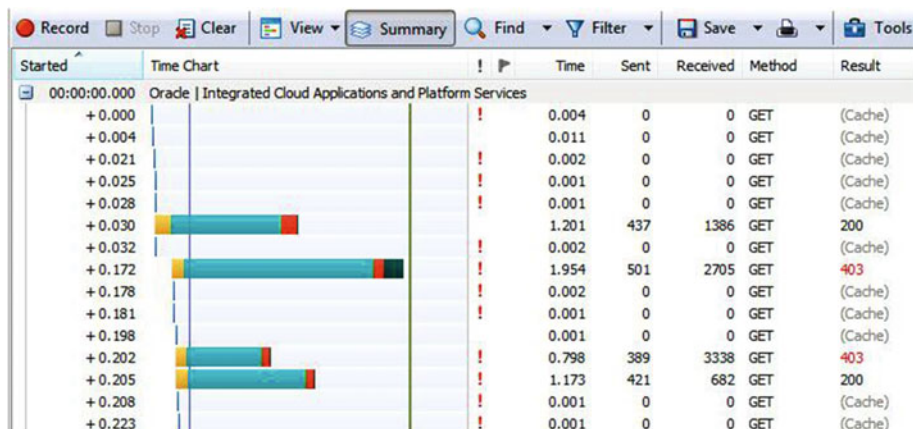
Record Stop Clear View Summary Find Filter Save Tools

| Started | Time Chart | ! | Time | Sent | Received | Method | Result |
|---|---|---|---|---|---|---|---|
| 00:00:00.000 | Oracle \| Integrated Cloud Applications and Platform Services | | | | | | |
| + 0.000 | | ! | 0.004 | 0 | 0 | GET | (Cache) |
| + 0.004 | | | 0.011 | 0 | 0 | GET | (Cache) |
| + 0.021 | | ! | 0.002 | 0 | 0 | GET | (Cache) |
| + 0.025 | | ! | 0.001 | 0 | 0 | GET | (Cache) |
| + 0.028 | | ! | 0.001 | 0 | 0 | GET | (Cache) |
| + 0.030 | | | 1.201 | 437 | 1386 | GET | 200 |
| + 0.032 | | ! | 0.002 | 0 | 0 | GET | (Cache) |
| + 0.172 | | ! | 1.954 | 501 | 2705 | GET | 403 |
| + 0.178 | | ! | 0.002 | 0 | 0 | GET | (Cache) |
| + 0.181 | | ! | 0.001 | 0 | 0 | GET | (Cache) |
| + 0.198 | | | 0.001 | 0 | 0 | GET | (Cache) |
| + 0.202 | | ! | 0.798 | 389 | 3338 | GET | 403 |
| + 0.205 | | ! | 1.173 | 421 | 682 | GET | 200 |
| + 0.208 | | ! | 0.001 | 0 | 0 | GET | (Cache) |
| + 0.223 | | ! | 0.001 | 0 | 0 | GET | (Cache) |